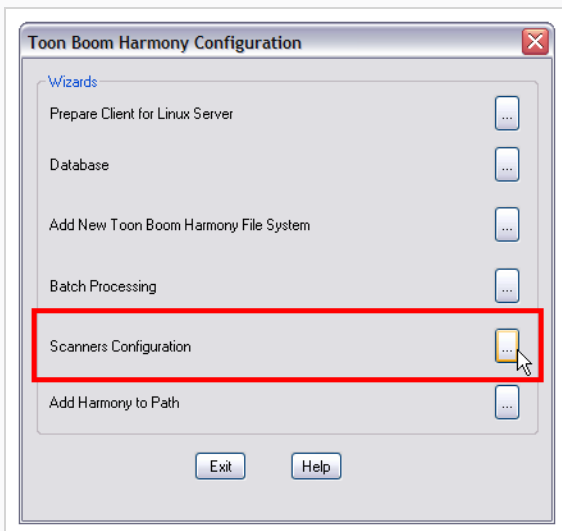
Toon Boom Harmony Configuration

Wizards

Prepare Client for Linux Server ...

Database ...

Add New Toon Boom Harmony File System ...

Batch Processing ...

Scanners Configuration ...

Add Harmony to Path ...

Exit Help